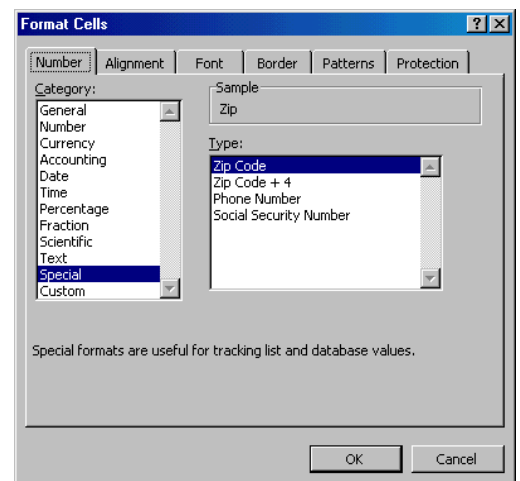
Format Cells
? X
Number
Alignment
Font
Border
Patterns
Protection
Category:
General
Number
Currency
Accounting
Date
Time
Percentage
Fraction
Scientific
Text
Special
Custom
Sample
Zip
Type:
Zip Code
Zip Code + 4
Phone Number
Social Security Number

Special formats are useful for tracking list and database values.

OK
Cancel